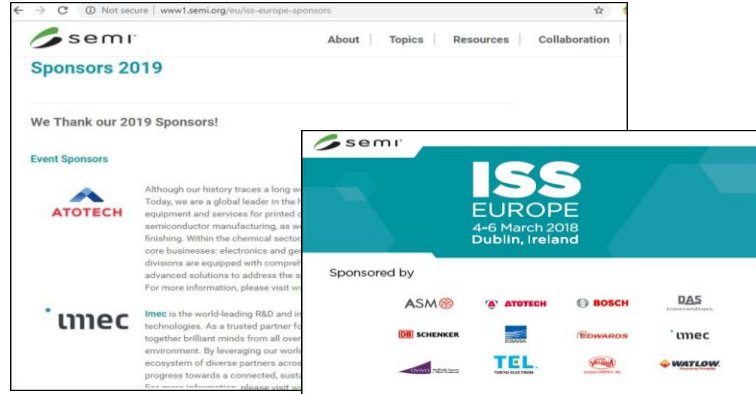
Not secure | www1.semi.org/eu/iss-europe-sponsors

semi

About | Topics | Resources | Collaboration

Sponsors 2019

We Thank our 2019 Sponsors!

Event Sponsors

ATOTECH

Although our history traces a long w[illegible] Today, we are a global leader in the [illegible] equipment and services for printed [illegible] semiconductor manufacturing, as w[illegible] finishing. Within the chemical secto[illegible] core businesses: electronics and ge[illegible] divisions are equipped with compre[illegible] advanced solutions to address the s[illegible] For more information, please visit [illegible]

imec

Imec is the world-leading R&D and in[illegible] technologies. As a trusted partner fo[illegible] together brilliant minds from all ove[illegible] environment. By leveraging our worl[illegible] ecosystem of diverse partners acros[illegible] progress towards a connected, susta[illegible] For more information, please visit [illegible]

semi

ISS
EUROPE
4-6 March 2018
Dublin, Ireland

Sponsored by

ASM
ATOTECH
BOSCH
DAS
DB SCHENKER
EBARA
EDWARDS
imec
TEL
TOKYO ELECTRON
WATLOW